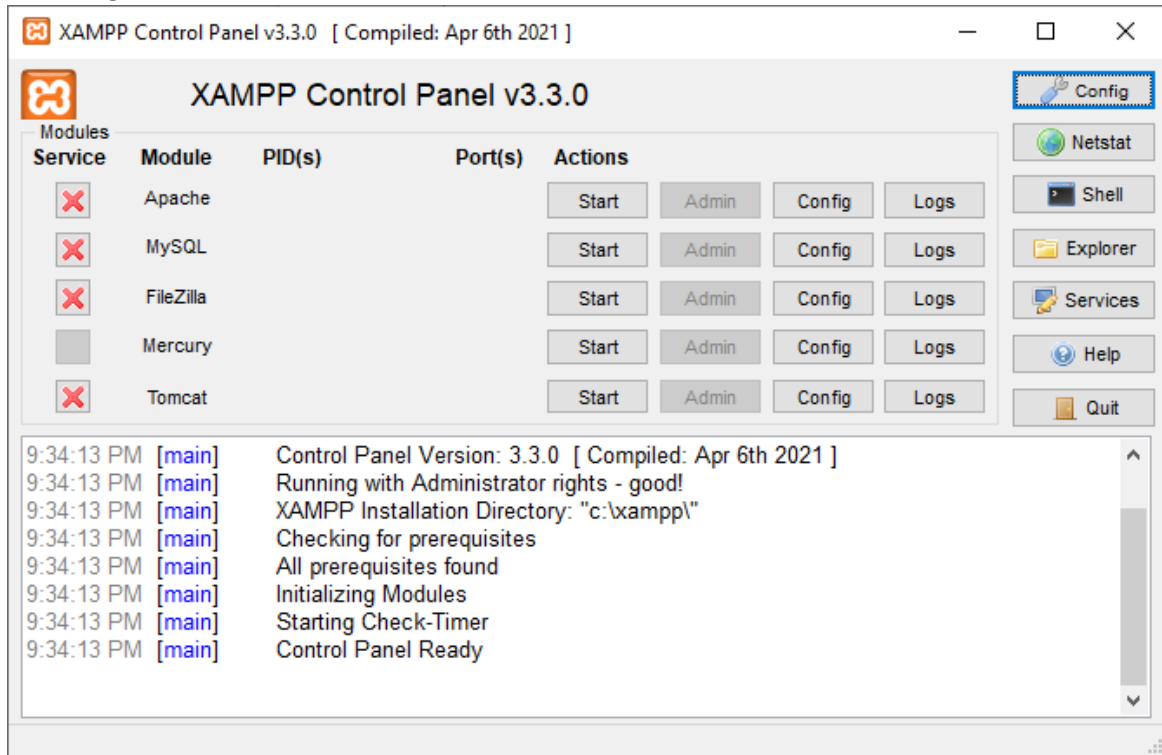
XAMPP Control Panel v3.3.0 [ Compiled: Apr 6th 2021 ]

XAMPP Control Panel v3.3.0

Config
Netstat
Shell
Explorer
Services
Help
Quit

Modules

| Service | Module | PID(s) | Port(s) | Actions | | | |
|---|---|---|---|---|---|---|---|
| | Apache | | | Start | Admin | Config | Logs |
| | MySQL | | | Start | Admin | Config | Logs |
| | FileZilla | | | Start | Admin | Config | Logs |
| | Mercury | | | Start | Admin | Config | Logs |
| | Tomcat | | | Start | Admin | Config | Logs |

9:34:13 PM [main] Control Panel Version: 3.3.0 [ Compiled: Apr 6th 2021 ]
9:34:13 PM [main] Running with Administrator rights - good!
9:34:13 PM [main] XAMPP Installation Directory: "c:\xampp\"
9:34:13 PM [main] Checking for prerequisites
9:34:13 PM [main] All prerequisites found
9:34:13 PM [main] Initializing Modules
9:34:13 PM [main] Starting Check-Timer
9:34:13 PM [main] Control Panel Ready